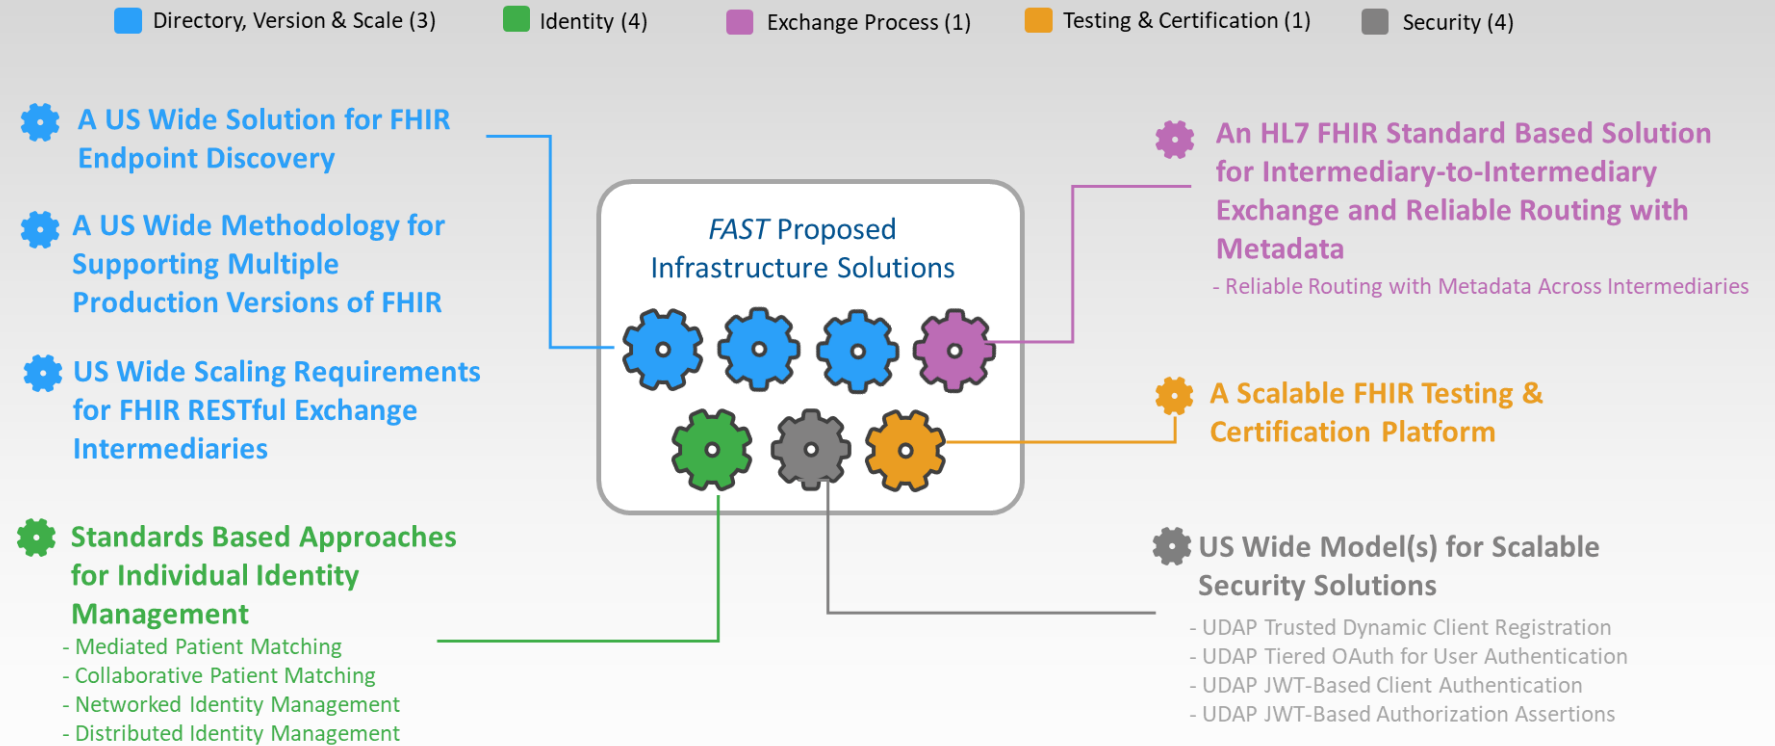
Directory, Version & Scale (3)  Identity (4)  Exchange Process (1)  Testing & Certification (1)  Security (4)

A US Wide Solution for FHIR Endpoint Discovery

A US Wide Methodology for Supporting Multiple Production Versions of FHIR

US Wide Scaling Requirements for FHIR RESTful Exchange Intermediaries

Standards Based Approaches for Individual Identity Management
- Mediated Patient Matching
- Collaborative Patient Matching
- Networked Identity Management
- Distributed Identity Management

*FAST* Proposed Infrastructure Solutions

An HL7 FHIR Standard Based Solution for Intermediary-to-Intermediary Exchange and Reliable Routing with Metadata
- Reliable Routing with Metadata Across Intermediaries

A Scalable FHIR Testing & Certification Platform

US Wide Model(s) for Scalable Security Solutions
- UDAP Trusted Dynamic Client Registration
- UDAP Tiered OAuth for User Authentication
- UDAP JWT-Based Client Authentication
- UDAP JWT-Based Authorization Assertions